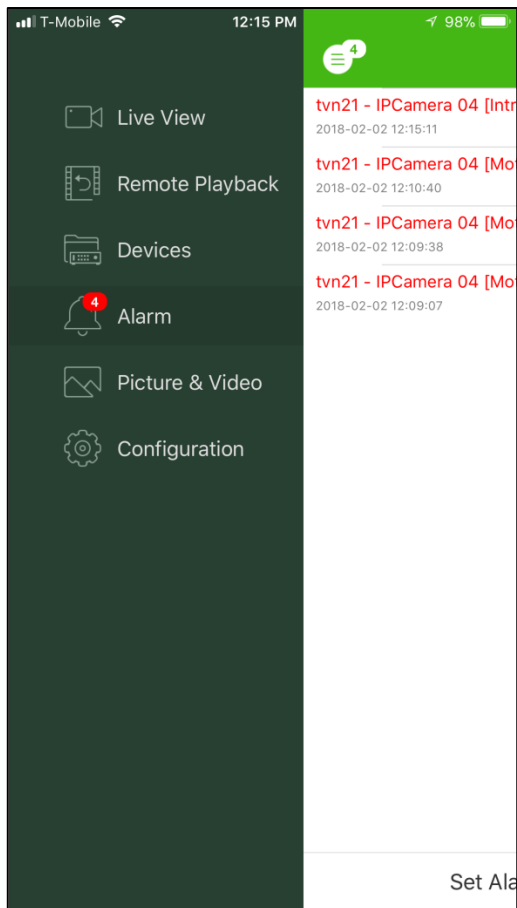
T-Mobile 12:15 PM 98%

4

Live View

Remote Playback

Devices

4
Alarm

Picture & Video

Configuration

tvn21 - IPCamera 04 [Intr
2018-02-02 12:15:11

tvn21 - IPCamera 04 [Mo
2018-02-02 12:10:40

tvn21 - IPCamera 04 [Mo
2018-02-02 12:09:38

tvn21 - IPCamera 04 [Mo
2018-02-02 12:09:07

Set Ala